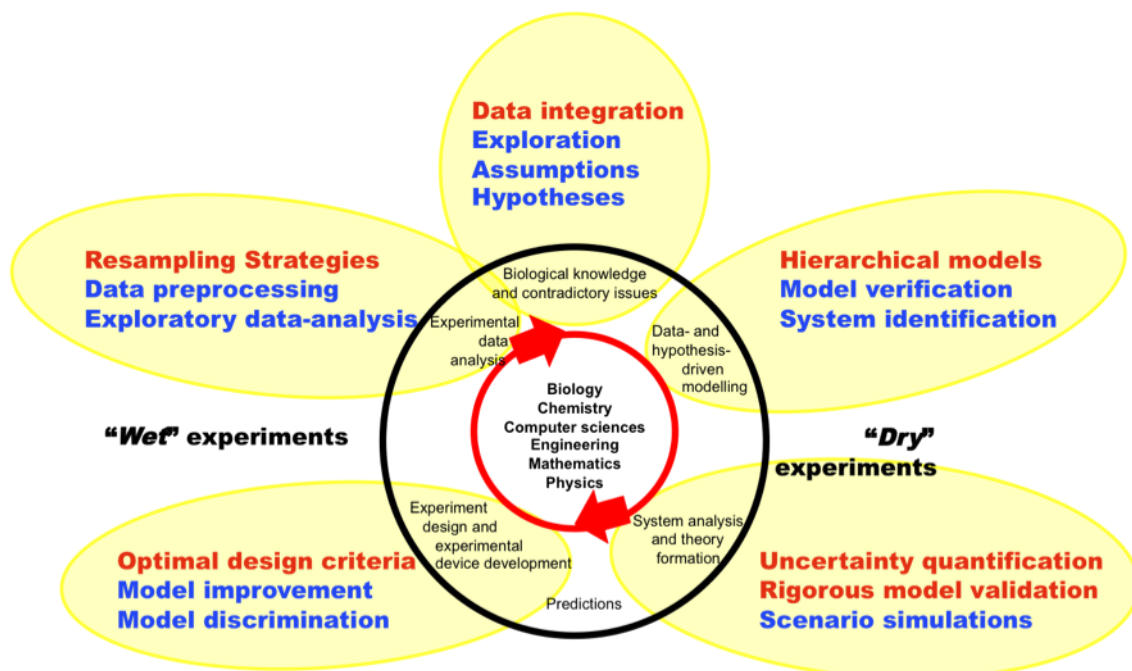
Data integration
Exploration
Assumptions
Hypotheses

Resampling Strategies
Data preprocessing
Exploratory data-analysis

Hierarchical models
Model verification
System identification

Biological knowledge and contradictory issues

Experimental data analysis

Data- and hypothesis-driven modelling

Biology
Chemistry
Computer sciences
Engineering
Mathematics
Physics

"Wet" experiments

"Dry" experiments

Experiment design and experimental device development

System analysis and theory formation

Predictions

Optimal design criteria
Model improvement
Model discrimination

Uncertainty quantification
Rigorous model validation
Scenario simulations